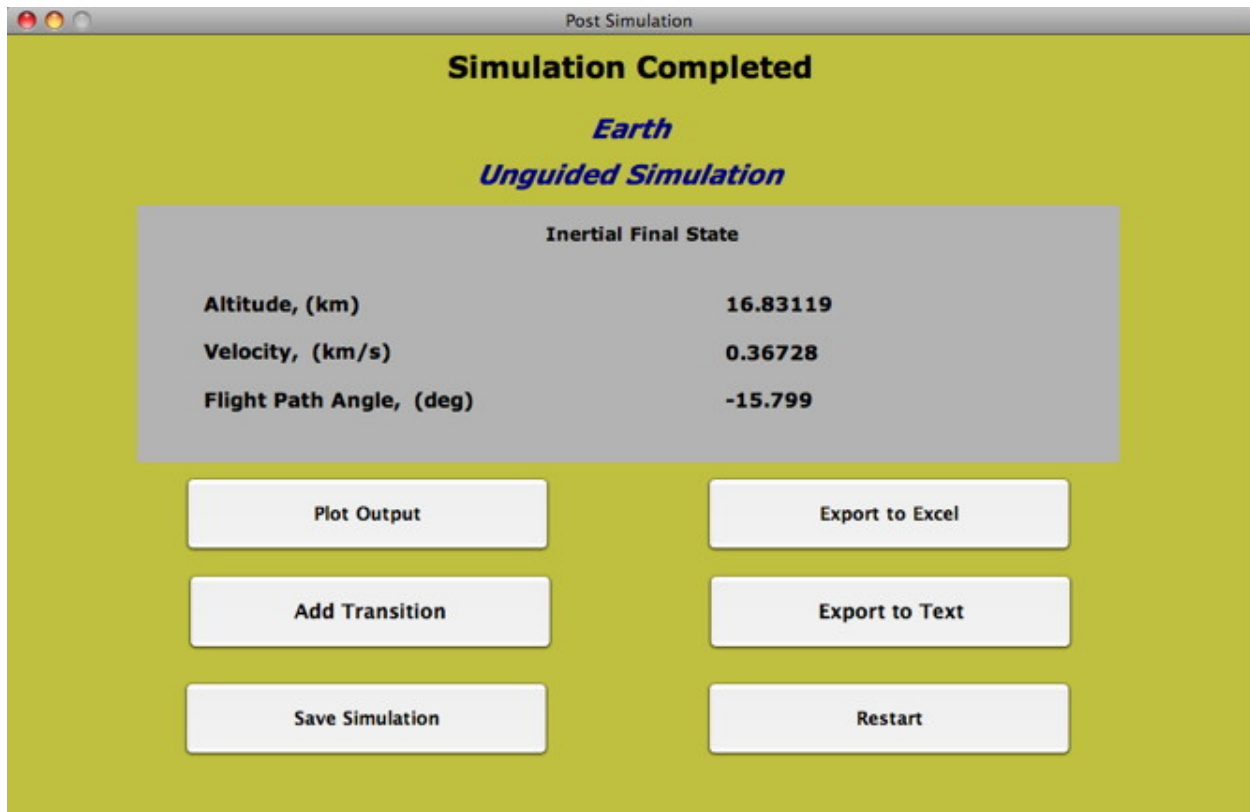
Post Simulation

Simulation Completed

Earth

Unguided Simulation

Inertial Final State

| | |
|---|---|
| Altitude, (km) | 16.83119 |
| Velocity, (km/s) | 0.36728 |
| Flight Path Angle, (deg) | -15.799 |

Plot Output

Export to Excel

Add Transition

Export to Text

Save Simulation

Restart